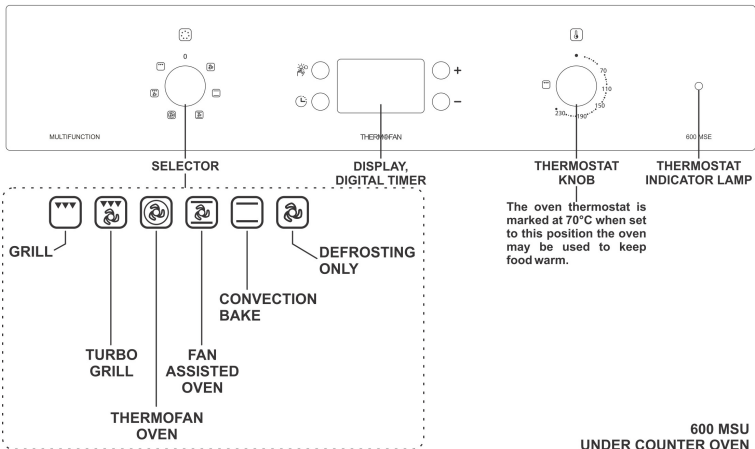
0

MULTIFUNCTION

THERMOFAN

+

−

70
110
150
190
230

600 MSE

SELECTOR

DISPLAY, DIGITAL TIMER

THERMOSTAT KNOB

THERMOSTAT INDICATOR LAMP

The oven thermostat is marked at 70°C when set to this position the oven may be used to keep food warm.

GRILL

DEFROSTING ONLY

CONVECTION BAKE

TURBO GRILL

FAN ASSISTED OVEN

THERMOFAN OVEN

600 MSU
UNDER COUNTER OVEN